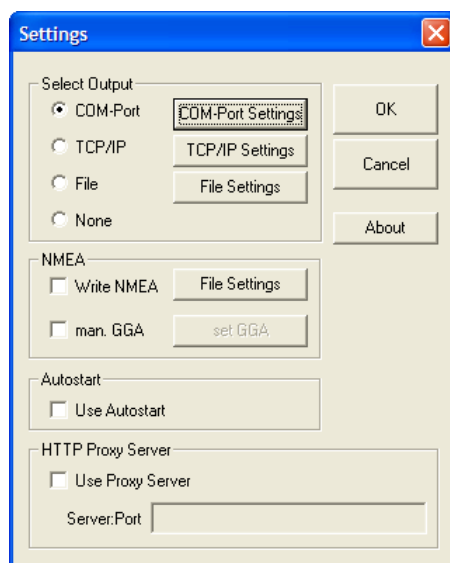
Settings

Select Output
COM-Port
COM-Port Settings
TCP/IP
TCP/IP Settings
File
File Settings
None

OK
Cancel
About

NMEA
Write NMEA
File Settings
man. GGA
set GGA

Autostart
Use Autostart

HTTP Proxy Server
Use Proxy Server
Server:Port